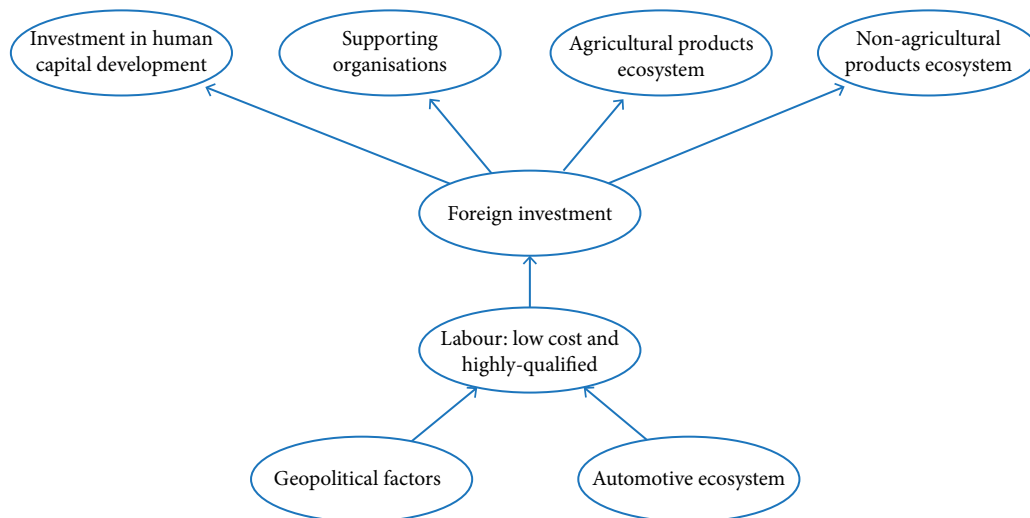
Investment in human capital development

Supporting organisations

Agricultural products ecosystem

Non-agricultural products ecosystem

Foreign investment

Labour: low cost and highly-qualified

Geopolitical factors

Automotive ecosystem